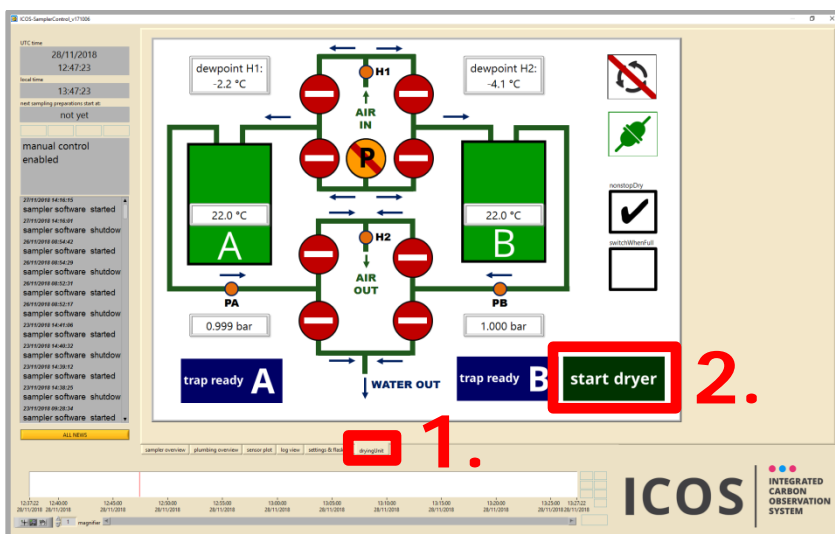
ICOS-SamplerControl_v171006

UTC time
28/11/2018
12:47:23
local time
13:47:23
next sampling preparations start at:
not yet

manual control enabled

27/11/2018 14:38:15
sampler software started
27/11/2018 14:38:01
sampler software shutdow
26/11/2018 08:54:42
sampler software started
26/11/2018 08:54:29
sampler software shutdow
26/11/2018 08:52:31
sampler software started
26/11/2018 08:52:17
sampler software shutdow
23/11/2018 14:41:06
sampler software started
23/11/2018 14:40:32
sampler software shutdow
23/11/2018 14:38:12
sampler software started
23/11/2018 14:38:25
sampler software shutdow
23/11/2018 08:28:34
sampler software started

ALL NEWS

dewpoint H1:
-2.2 °C

H1

dewpoint H2:
-4.1 °C

AIR
IN

P

22.0 °C
A

22.0 °C
B

H2

AIR
OUT

PA

PB

0.999 bar

1.000 bar

trap ready A

WATER OUT

trap ready B

start dryer

2.

nonstopDry

switchWhenFull

sampler overview | plumbing overview | sensor plot | log view | settings & flags | dryingUnit

1.

12:37:22 28/11/2018
12:40:00 28/11/2018
12:45:00 28/11/2018
12:50:00 28/11/2018
12:55:00 28/11/2018
13:00:00 28/11/2018
13:05:00 28/11/2018
13:10:00 28/11/2018
13:15:00 28/11/2018
13:20:00 28/11/2018
13:25:00 28/11/2018
13:27:22 28/11/2018

magnifier

ICOS
INTEGRATED
CARBON
OBSERVATION
SYSTEM